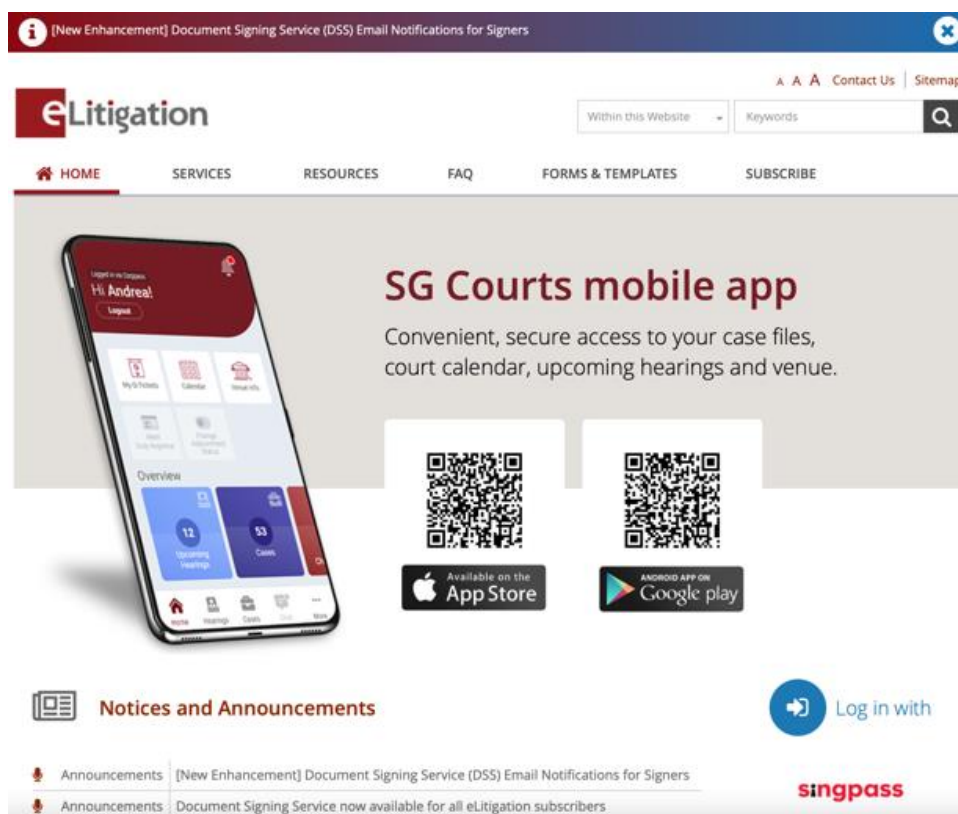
[New Enhancement] Document Signing Service (DSS) Email Notifications for Signers

A A A Contact Us | Sitemap

eLitigation

Within this Website

Keywords

HOME SERVICES RESOURCES FAQ FORMS & TEMPLATES SUBSCRIBE

Logged in as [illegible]
Hi Andrea!
Logout

My E-Tickets Calendar Venue Info

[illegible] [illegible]

Overview

12 Upcoming Hearings

53 Cases

Home Hearings Cases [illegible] More

SG Courts mobile app

Convenient, secure access to your case files, court calendar, upcoming hearings and venue.

Available on the App Store

ANDROID APP ON Google play

Notices and Announcements

Log in with

Announcements | [New Enhancement] Document Signing Service (DSS) Email Notifications for Signers

Announcements | Document Signing Service now available for all eLitigation subscribers

singpass